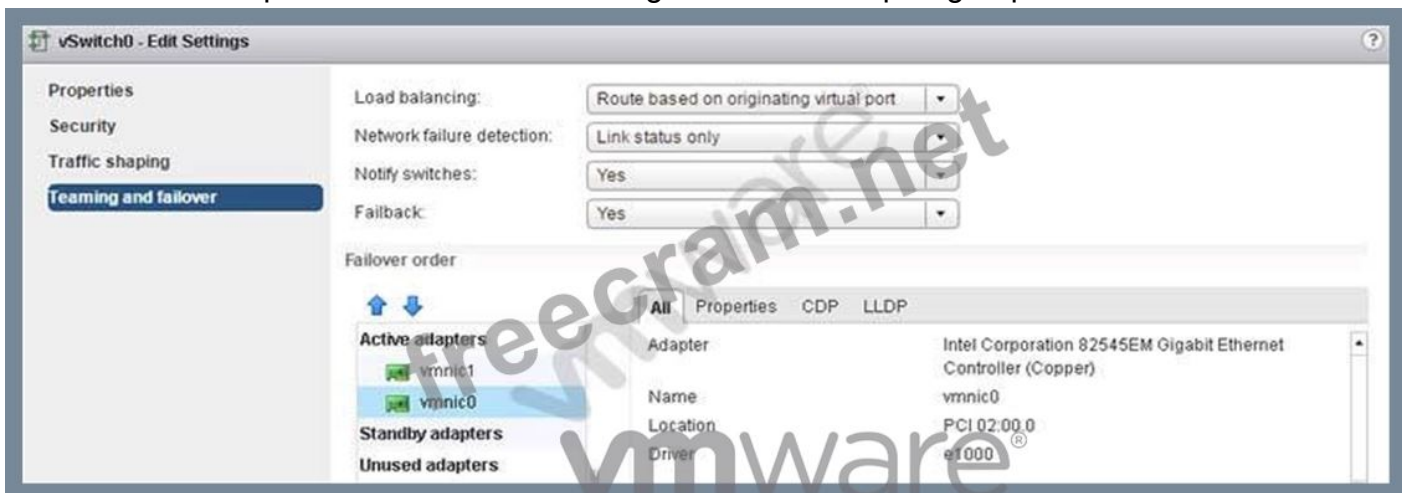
vSwitch0 - Edit Settings

?

Properties
Security
Traffic shaping
Teaming and failover

Load balancing: Route based on originating virtual port
Network failure detection: Link status only
Notify switches: Yes
Failback: Yes

Failover order

Active adapters
vmnic1
vmnic0
Standby adapters
Unused adapters

All Properties CDP LLDP

| Adapter | Intel Corporation 82545EM Gigabit Ethernet Controller (Copper) |
|---|---|
| Name | vmnic0 |
| Location | PCI 02:00.0 |
| Driver | e1000 |

freecram.net
vmware